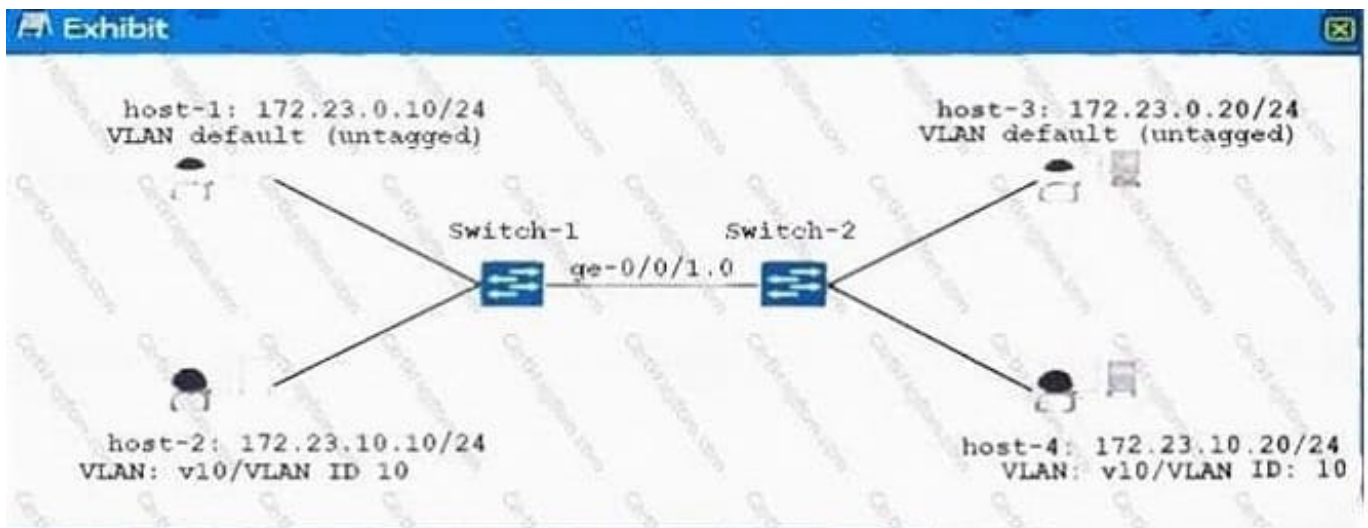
Exhibit

host-1: 172.23.0.10/24
VLAN default (untagged)

host-3: 172.23.0.20/24
VLAN default (untagged)

Switch-1

Switch-2

ge-0/0/1.0

host-2: 172.23.10.10/24
VLAN: v10/VLAN ID 10

host-4: 172.23.10.20/24
VLAN: v10/VLAN ID: 10